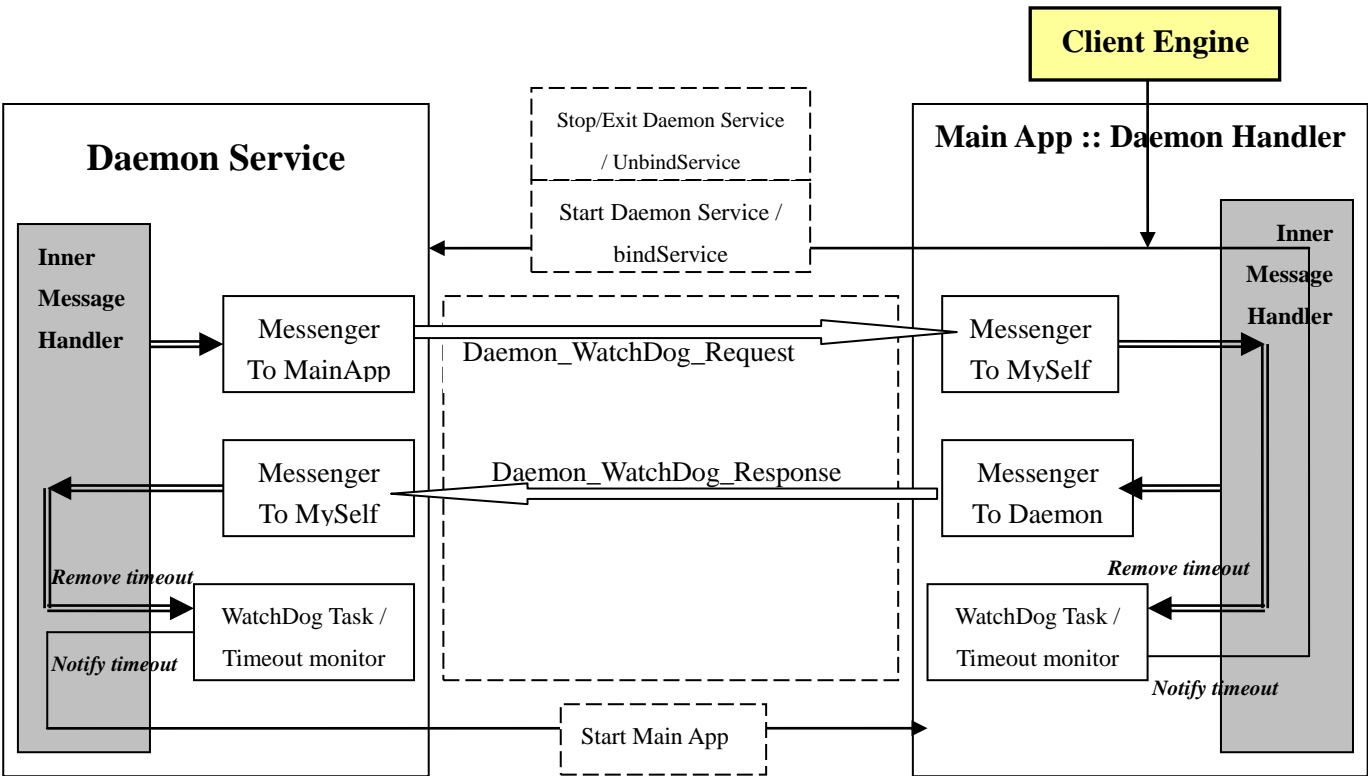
Client Engine

Daemon Service

Stop/Exit Daemon Service / UnbindService

Start Daemon Service / bindService

Main App :: Daemon Handler

Inner Message Handler

Messenger To MainApp

Daemon_WatchDog_Request

Messenger To MySelf

Inner Message Handler

Messenger To MySelf

Daemon_WatchDog_Response

Messenger To Daemon

Remove timeout

WatchDog Task / Timeout monitor

Notify timeout

Remove timeout

WatchDog Task / Timeout monitor

Notify timeout

Start Main App